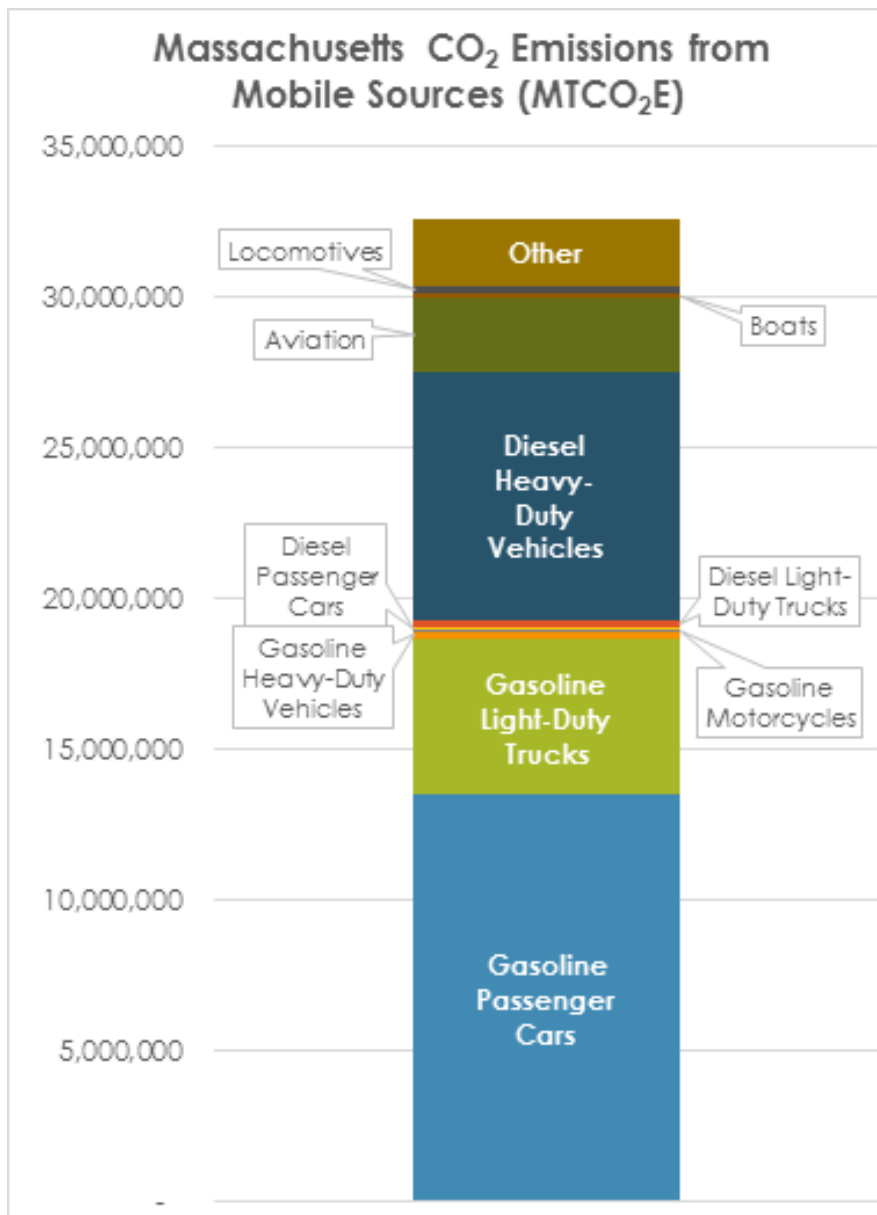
Massachusetts $CO_2$ Emissions from Mobile Sources ($MTCO_2E$)

35,000,000
30,000,000
25,000,000
20,000,000
15,000,000
10,000,000
5,000,000
-

Locomotives
Other
Boats
Aviation
Diesel Heavy-Duty Vehicles
Diesel Passenger Cars
Diesel Light-Duty Trucks
Gasoline Heavy-Duty Vehicles
Gasoline Light-Duty Trucks
Gasoline Motorcycles
Gasoline Passenger Cars